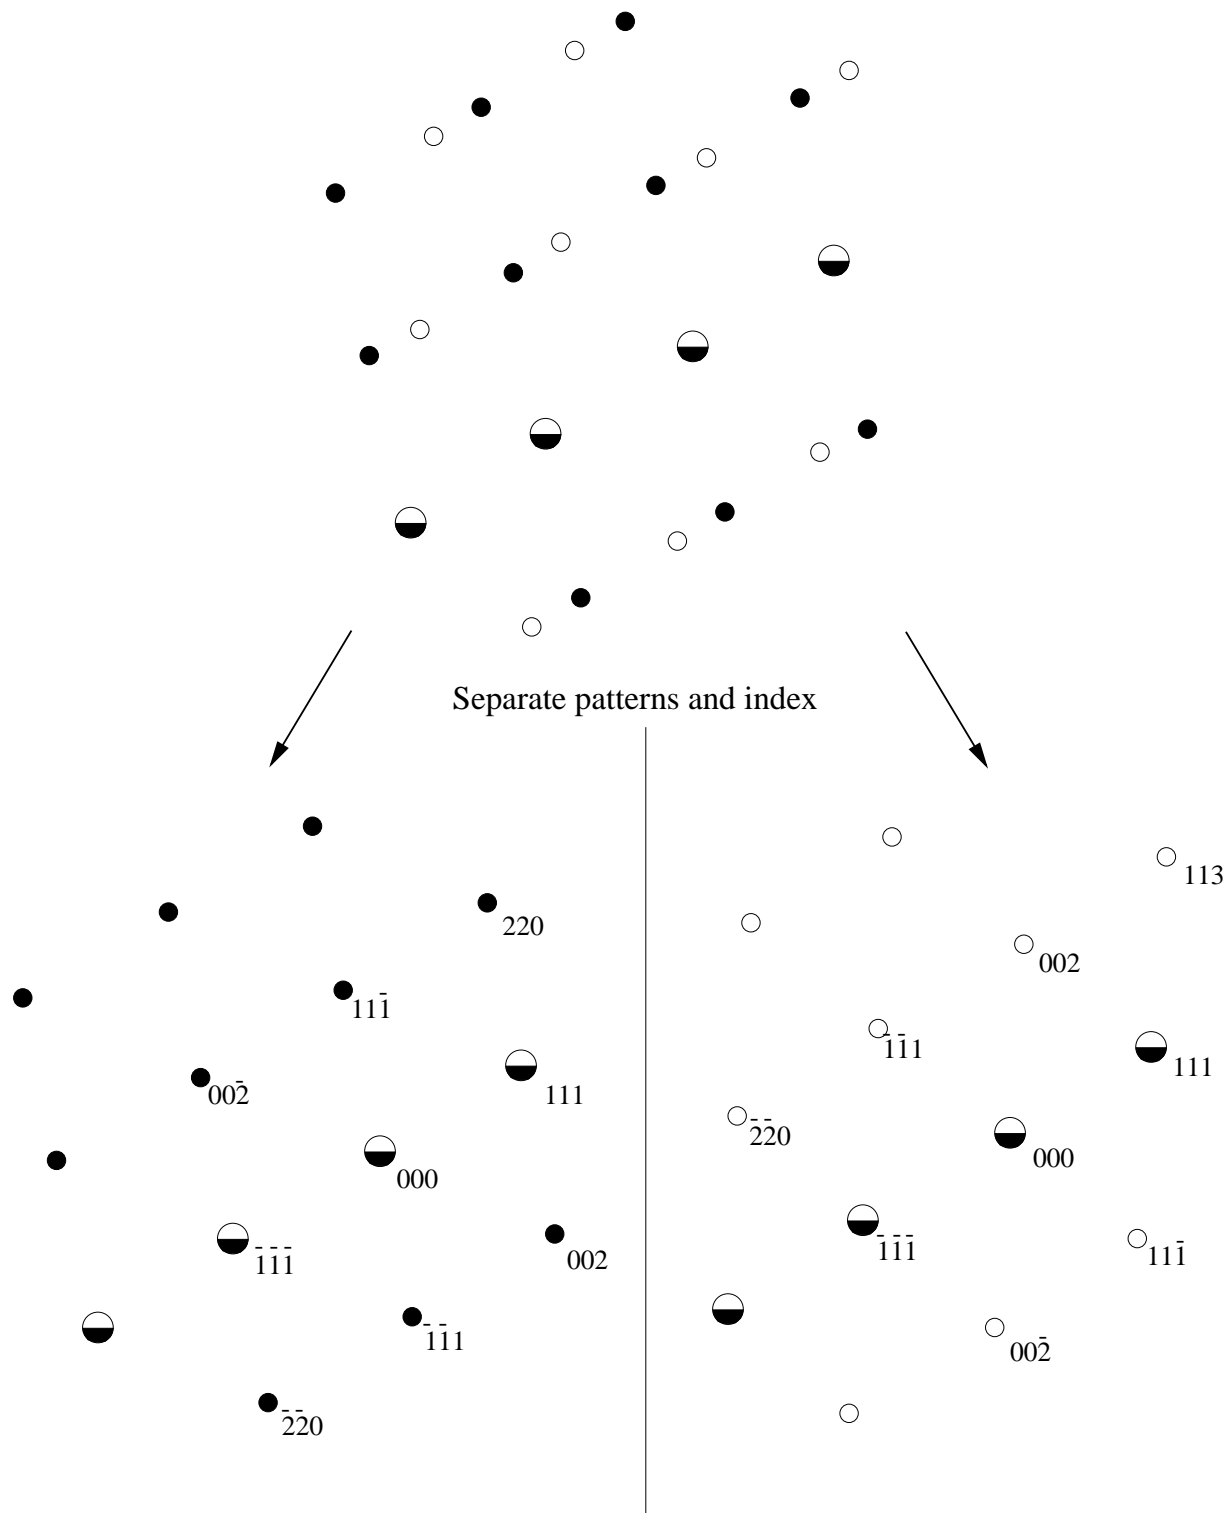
Separate patterns and index

220

$11\bar{1}$

111

$00\bar{2}$

000

$\bar{1}\bar{1}\bar{1}$

002

$\bar{1}\bar{1}1$

$\bar{2}\bar{2}0$

113

002

$\bar{1}\bar{1}1$

111

$\bar{2}\bar{2}0$

000

$\bar{1}\bar{1}\bar{1}$

$11\bar{1}$

$00\bar{2}$